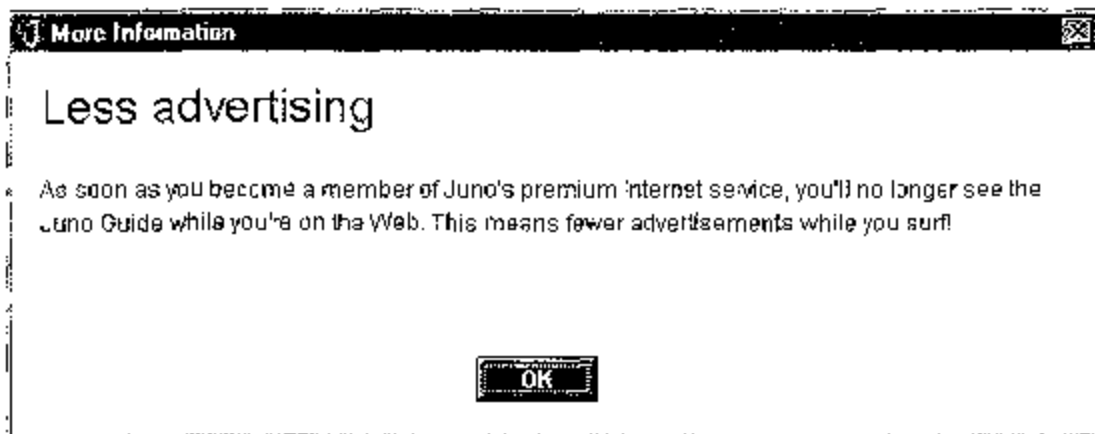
More Information

Less advertising

As soon as you become a member of Juno's premium Internet service, you'll no longer see the Juno Guide while you're on the Web. This means fewer advertisements while you surf!

OK